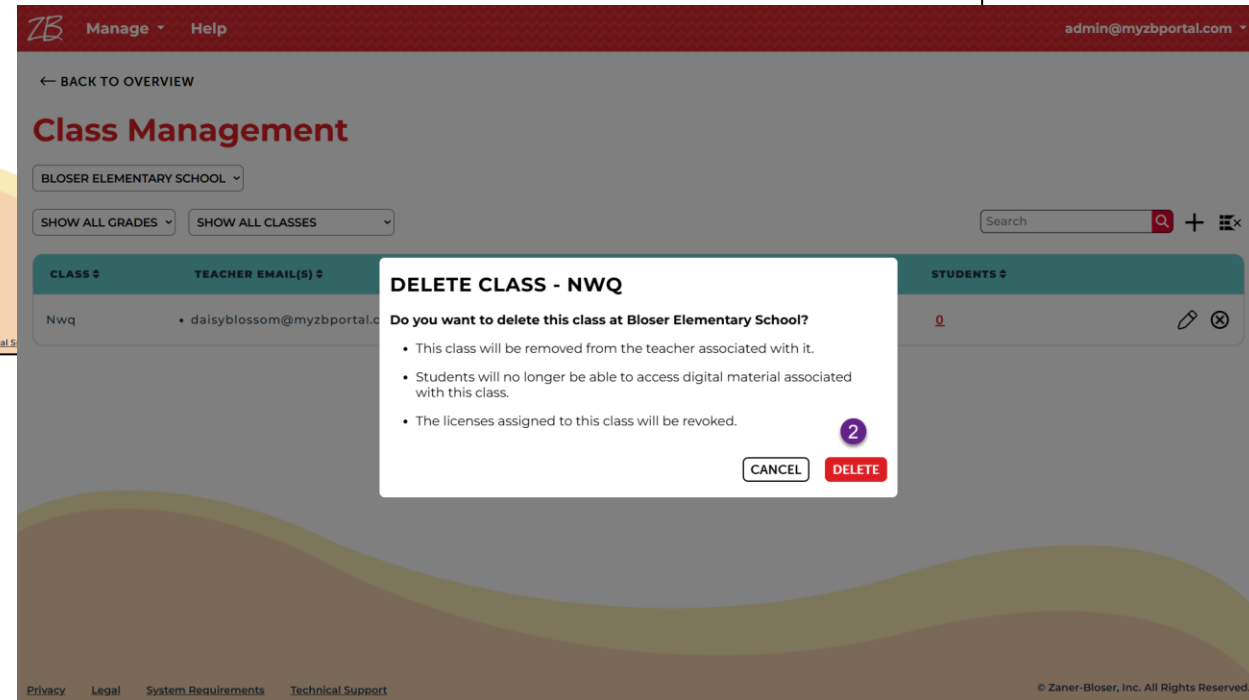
ZB Manage Help admin@myzbportal.com

← BACK TO OVERVIEW

Class Management

BLOSER ELEMENTARY SCHOOL

SHOW ALL GRADES SHOW ALL CLASSES

Search

| CLASS | TEACHER EMAIL(S) | STUDENTS |
|---|---|---|
| Nwq | • daisyblossom@myzbportal.c | 0 |

DELETE CLASS - NWQ

Do you want to delete this class at Bloser Elementary School?

• This class will be removed from the teacher associated with it.

• Students will no longer be able to access digital material associated with this class.

• The licenses assigned to this class will be revoked.

2

CANCEL DELETE

Privacy Legal System Requirements Technical Support

© Zaner-Bloser, Inc. All Rights Reserved